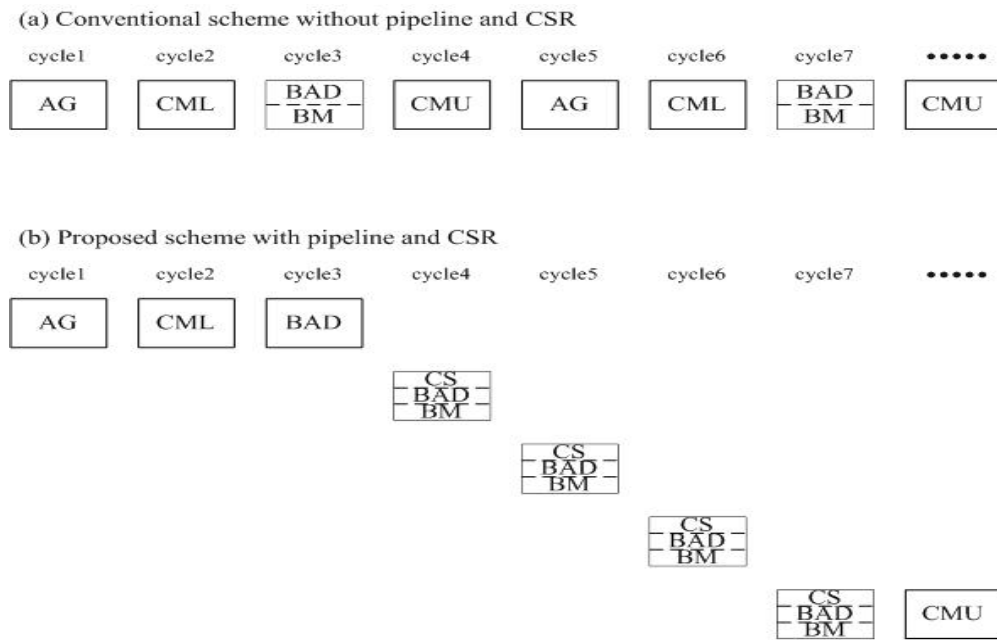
(a) Conventional scheme without pipeline and CSR

cycle1 cycle2 cycle3 cycle4 cycle5 cycle6 cycle7 •••••

AG CML BAD BM CMU AG CML BAD BM CMU

(b) Proposed scheme with pipeline and CSR

cycle1 cycle2 cycle3 cycle4 cycle5 cycle6 cycle7 •••••

AG CML BAD

CS BAD BM

CS BAD BM

CS BAD BM

CS BAD BM CMU